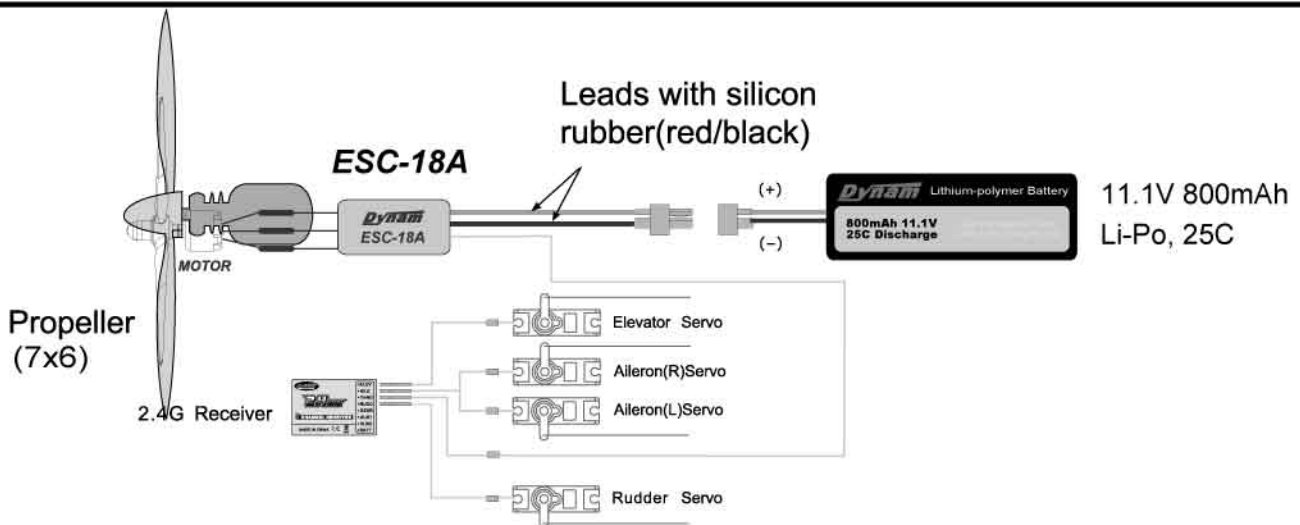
Leads with silicon rubber(red/black)

ESC-18A

Dynam
ESC-18A

MOTOR

(+)

(−)

Dynam Lithium-polymer Battery
800mAh 11.1V
25C Discharge

11.1V 800mAh
Li-Po, 25C

Propeller
(7x6)

Elevator Servo

Aileron(R)Servo

Aileron(L)Servo

2.4G Receiver

Rudder Servo